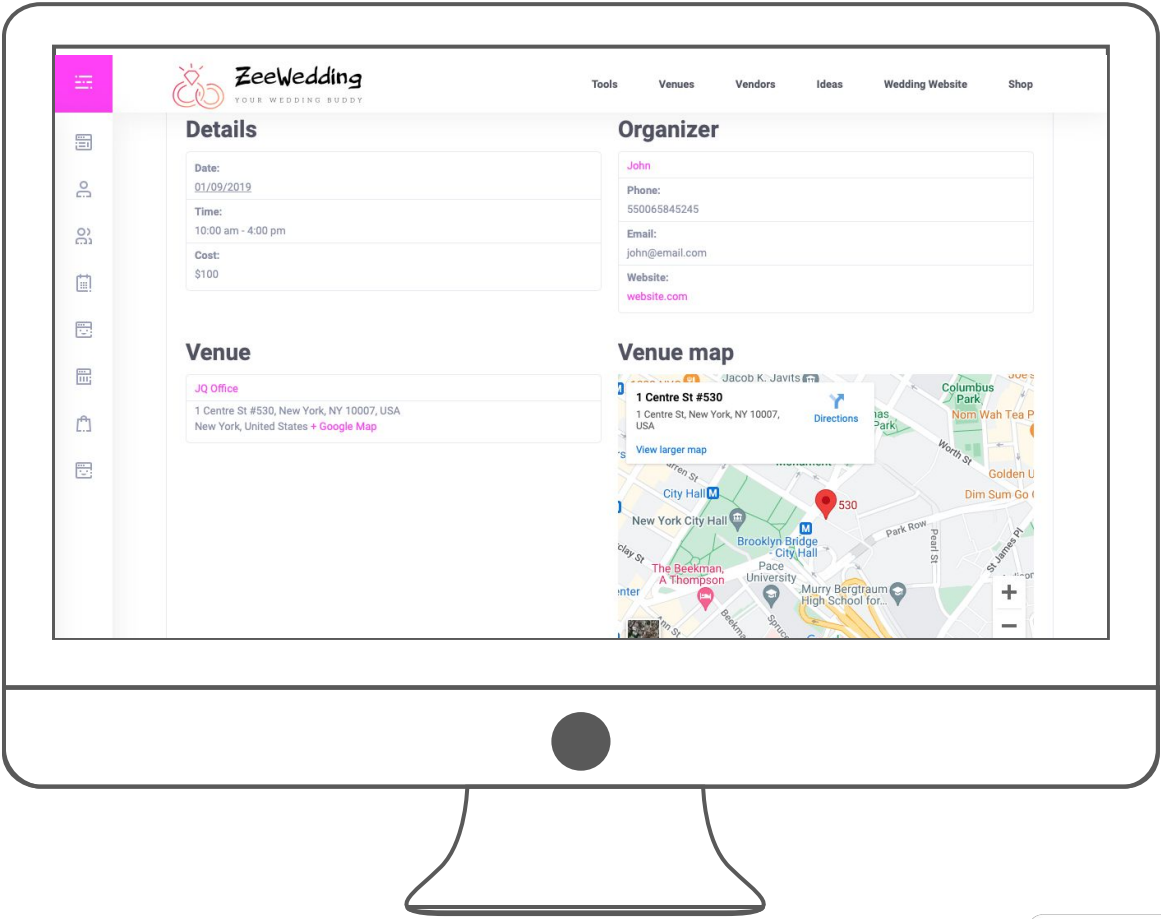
ZeeWedding
YOUR WEDDING BUDDY

Tools Venues Vendors Ideas Wedding Website Shop

Details

Date:
01/09/2019

Time:
10:00 am - 4:00 pm

Cost:
$100

Organizer

John

Phone:
550065845245

Email:
john@email.com

Website:
website.com

Venue

JQ Office

1 Centre St #530, New York, NY 10007, USA
New York, United States + Google Map

Venue map

1 Centre St #530
1 Centre St, New York, NY 10007, USA
Directions
View larger map

Jacob K. Javits
Columbus Park
Nom Wah Tea P
Worth St
Golden U
Dim Sum Go C
City Hall
New York City Hall
530
Park Row
Pearl St
St James Pl
Brooklyn Bridge - City Hall
Pace University
The Beekman, A Thompson
Murry Bergtraum High School for...
+
−